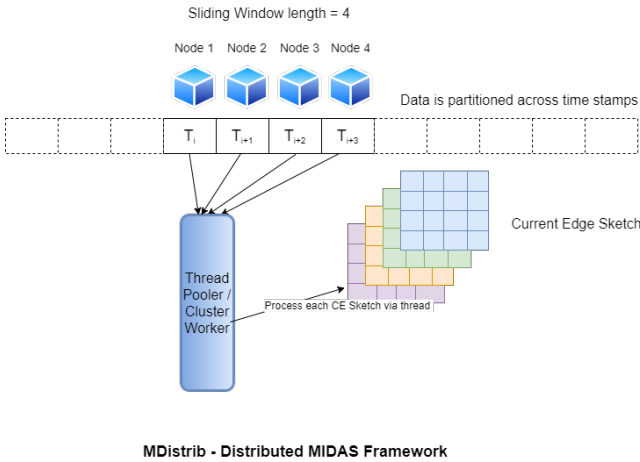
Sliding Window length = 4

Node 1 Node 2 Node 3 Node 4

Data is partitioned across time stamps

$T_i$ $T_{i+1}$ $T_{i+2}$ $T_{i+3}$

Current Edge Sketch

Thread Pooler / Cluster Worker

Process each CE Sketch via thread

MDistrib - Distributed MIDAS Framework